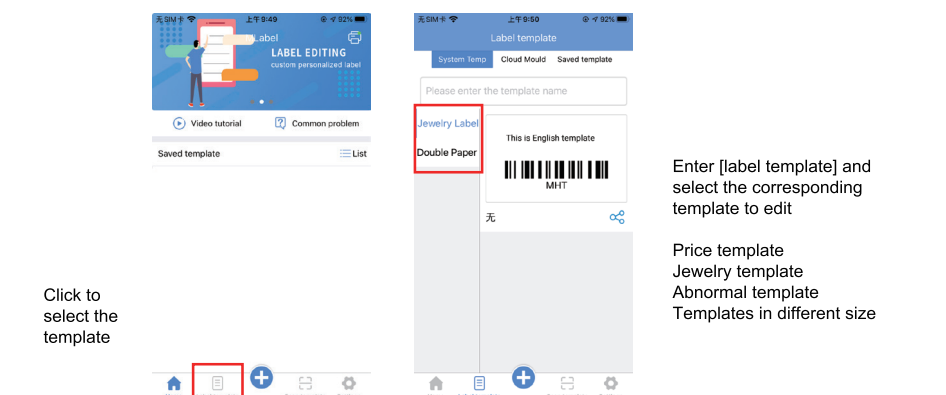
无SIM卡 上午9:49 92%

Label

LABEL EDITING

custom personalized label

Video tutorial

Common problem

Saved template

List

Click to select the template

无SIM卡 上午9:50 92%

Label template

System Temp

Cloud Mould

Saved template

Please enter the template name

Jewelry Label

Double Paper

This is English template

MHT

无

Enter [label template] and select the corresponding template to edit

Price template
Jewelry template
Abnormal template
Templates in different size